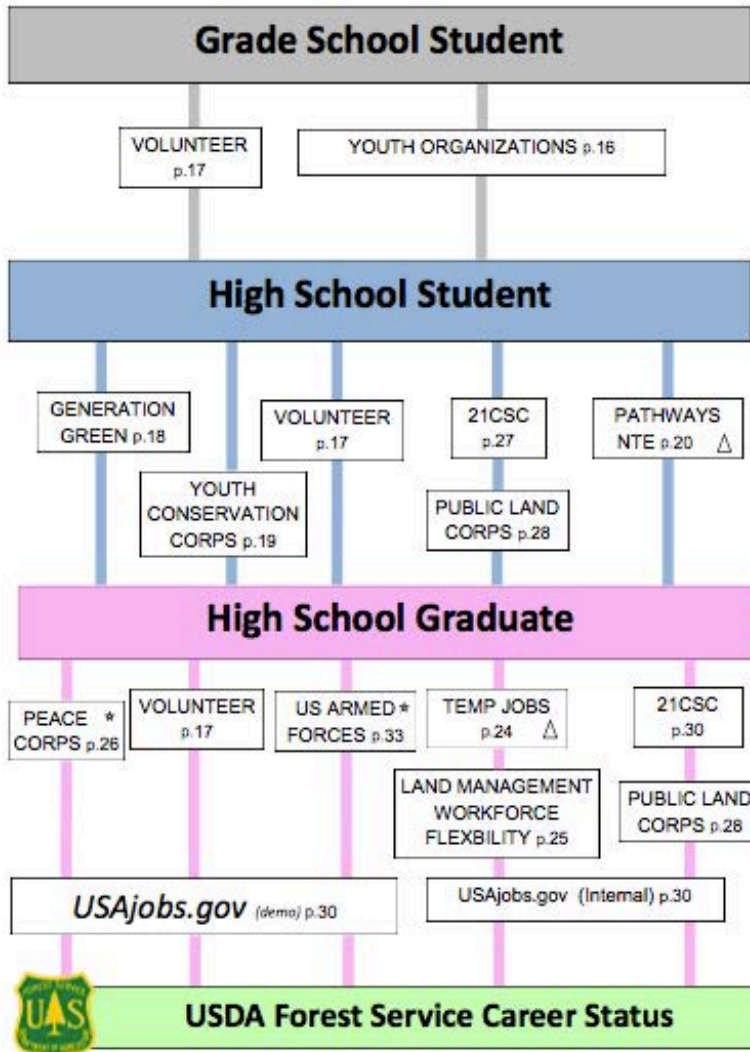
Grade School Student

VOLUNTEER p.17

YOUTH ORGANIZATIONS p.16

High School Student

GENERATION GREEN p.18

YOUTH CONSERVATION CORPS p.19

VOLUNTEER p.17

21CSC p.27

PUBLIC LAND CORPS p.28

PATHWAYS NTE p.20 △

High School Graduate

PEACE * CORPS p.26

VOLUNTEER p.17

US ARMED * FORCES p.33

TEMP JOBS p.24 △

LAND MANAGEMENT WORKFORCE FLEXBILITY p.25

21CSC p.30

PUBLIC LAND CORPS p.28

USAjobs.gov (demo) p.30

USAjobs.gov (Internal) p.30

FOREST SERVICE U S DEPARTMENT OF AGRICULTURE

USDA Forest Service Career Status